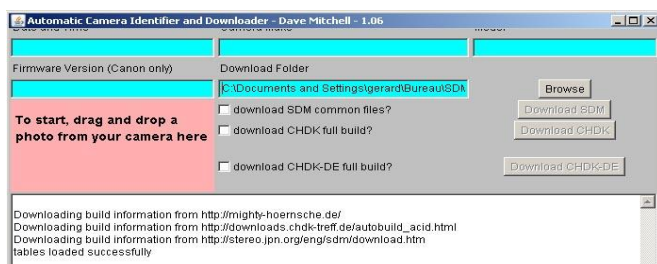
Automatic Camera Identifier and Downloader - Dave Mitchell - 1.06

Firmware Version (Canon only)

Download Folder

C:\Documents and Settings\gerard\Bureau\SDM

Browse

To start, drag and drop a photo from your camera here

download SDM common files?

Download SDM

download CHDK full build?

Download CHDK

download CHDK-DE full build?

Download CHDK-DE

Downloading build information from http://mighty-hoernsche.de/
Downloading build information from http://downloads.chdk-treff.de/autobuild_acid.html
Downloading build information from http://stereo.jpn.org/eng/sdm/download.htm
tables loaded successfully